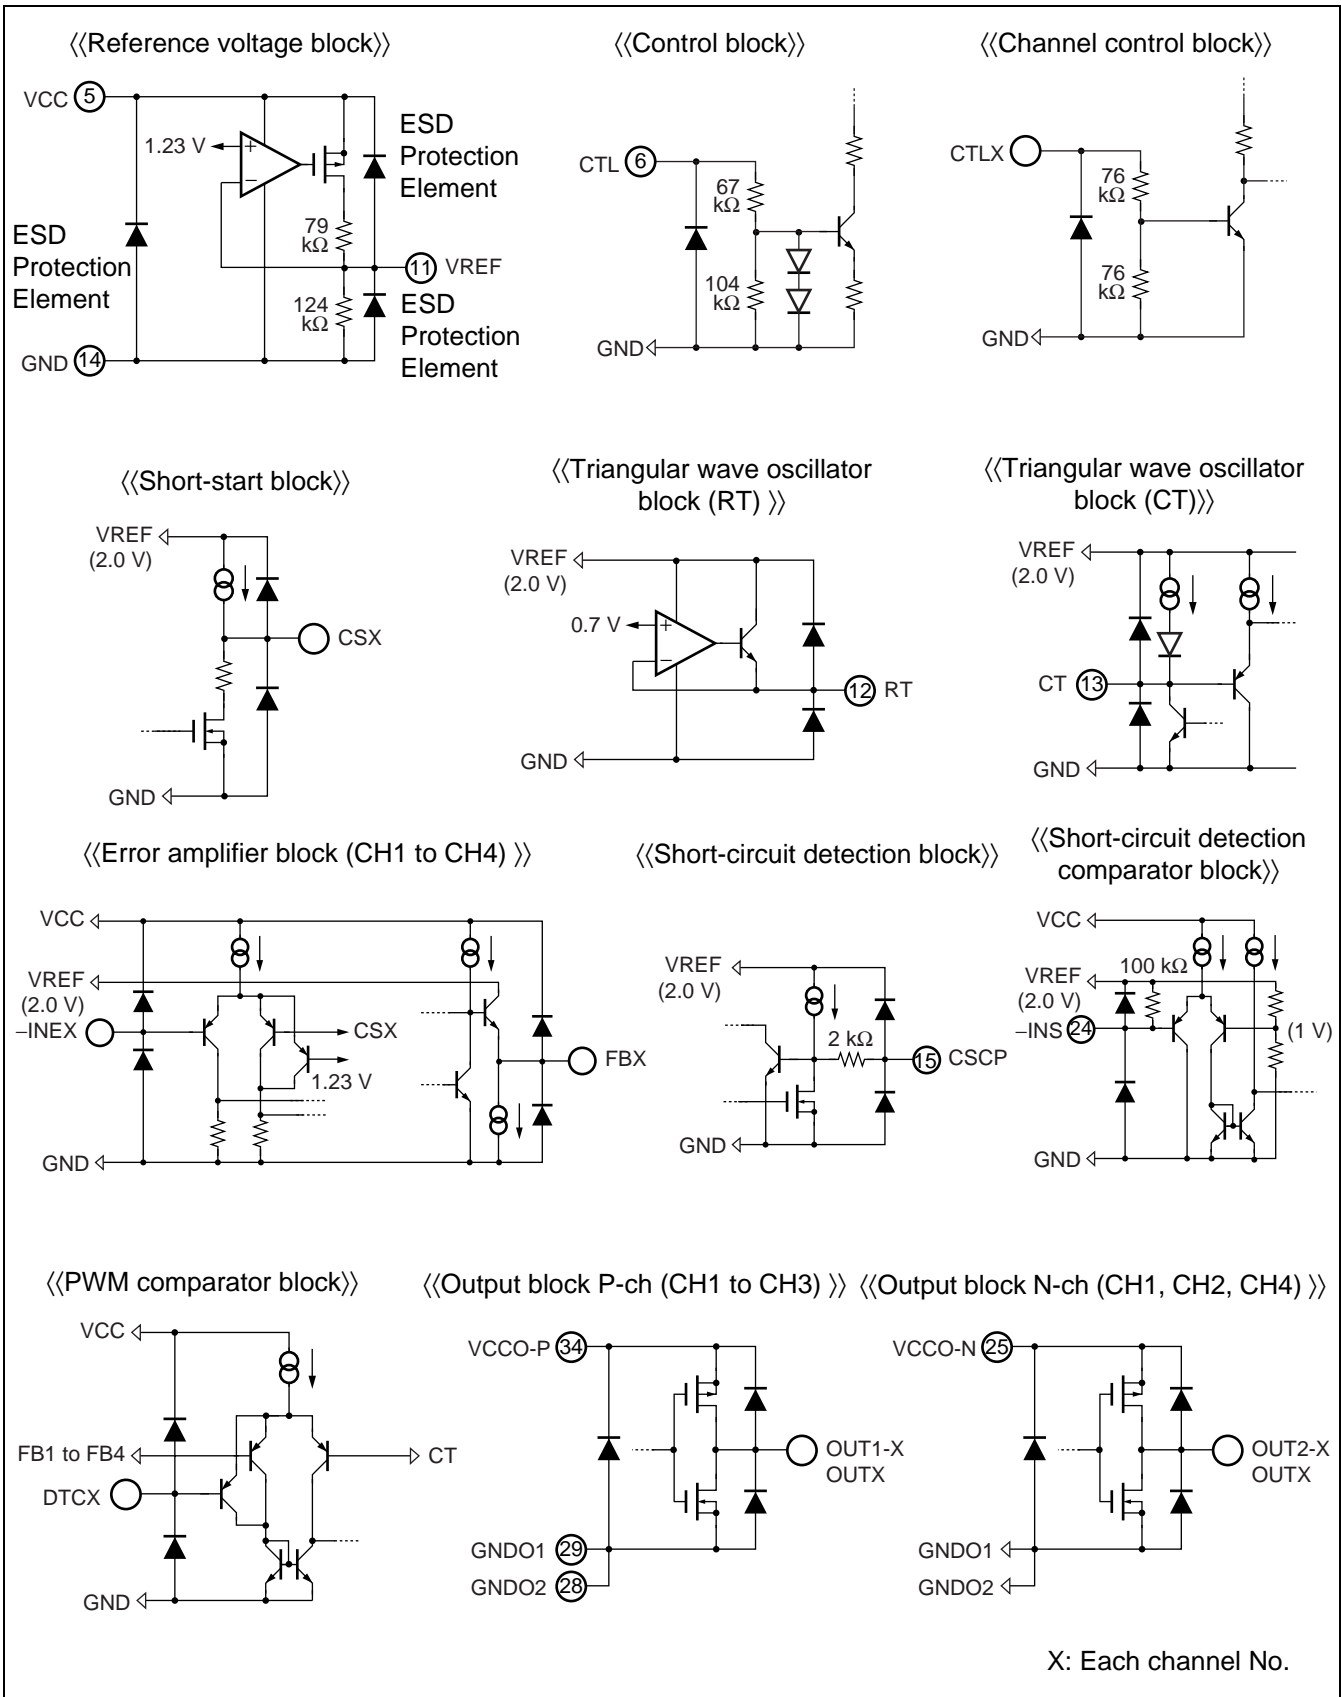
〈〈Reference voltage block〉〉

VCC 5
1.23 V
ESD Protection Element
79 kΩ
11 VREF
124 kΩ
ESD Protection Element
ESD Protection Element
GND 14

〈〈Control block〉〉

CTL 6
67 kΩ
104 kΩ
GND

〈〈Channel control block〉〉

CTLX
76 kΩ
76 kΩ
GND

〈〈Short-start block〉〉

VREF (2.0 V)
CSX
GND

〈〈Triangular wave oscillator block (RT) 〉〉

VREF (2.0 V)
0.7 V
12 RT
GND

〈〈Triangular wave oscillator block (CT)〉〉

VREF (2.0 V)
CT 13
GND

〈〈Error amplifier block (CH1 to CH4) 〉〉

VCC
VREF (2.0 V)
–INEX
CSX
1.23 V
FBX
GND

〈〈Short-circuit detection block〉〉

VREF (2.0 V)
2 kΩ
15 CSCP
GND

〈〈Short-circuit detection comparator block〉〉

VCC
VREF (2.0 V)
100 kΩ
–INS 24
(1 V)
GND

〈〈PWM comparator block〉〉

VCC
FB1 to FB4
CT
DTCX
GND

〈〈Output block P-ch (CH1 to CH3) 〉〉

VCCO-P 34
OUT1-X OUTX
GNDO1 29
GNDO2 28

〈〈Output block N-ch (CH1, CH2, CH4) 〉〉

VCCO-N 25
OUT2-X OUTX
GNDO1
GNDO2

X: Each channel No.